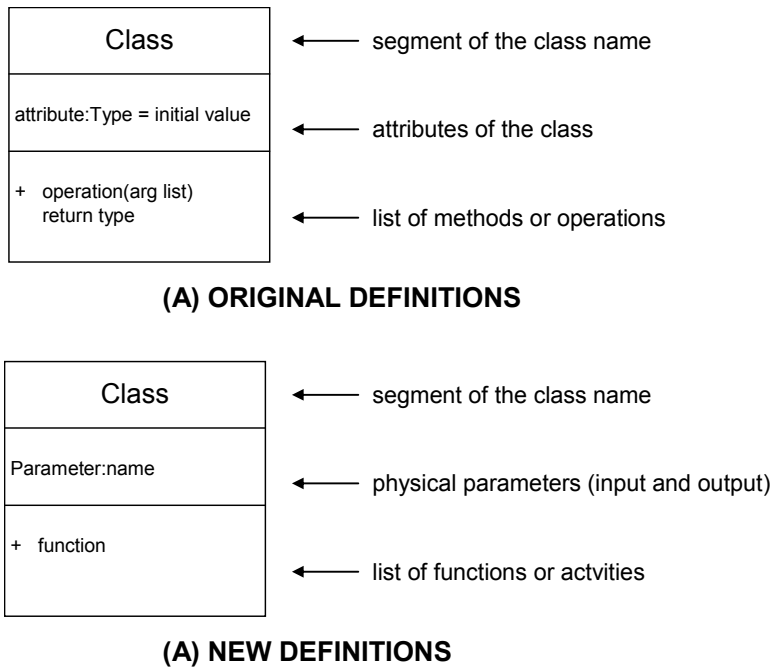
Class

attribute:Type = initial value

+ operation(arg list) return type

segment of the class name

attributes of the class

list of methods or operations

(A) ORIGINAL DEFINITIONS

Class

Parameter:name

+ function

segment of the class name

physical parameters (input and output)

list of functions or actvities

(A) NEW DEFINITIONS